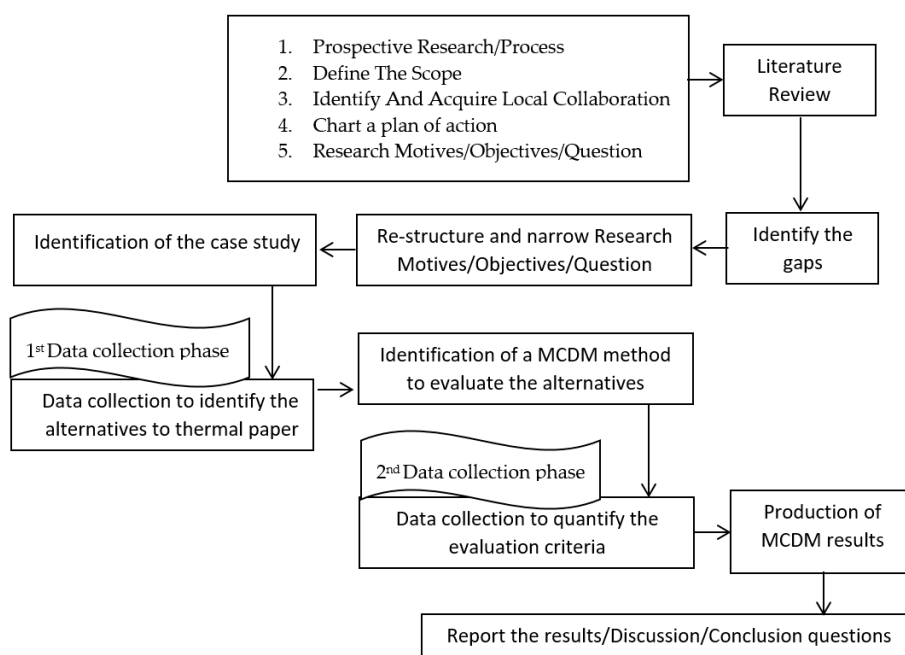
1. Prospective Research/Process
2. Define The Scope
3. Identify And Acquire Local Collaboration
4. Chart a plan of action
5. Research Motives/Objectives/Question

Literature Review

Identify the gaps

Re-structure and narrow Research Motives/Objectives/Question

Identification of the case study

1$^{st}$ Data collection phase

Data collection to identify the alternatives to thermal paper

Identification of a MCDM method to evaluate the alternatives

2$^{nd}$ Data collection phase

Data collection to quantify the evaluation criteria

Production of MCDM results

Report the results/Discussion/Conclusion questions